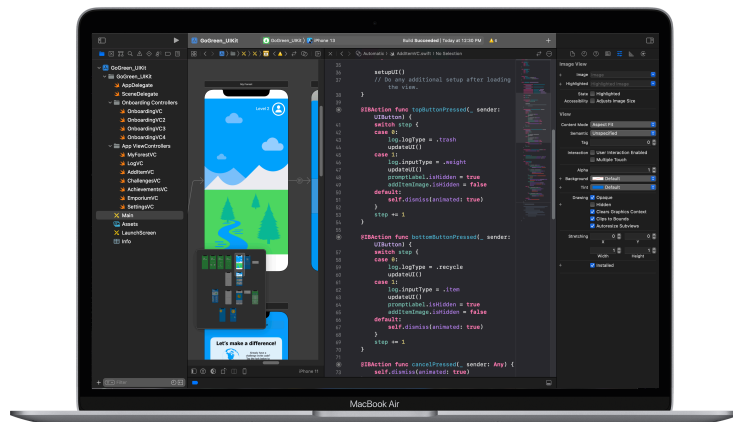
GoGreen_UIKit
GoGreen_UIKit
iPhone 11
Build Succeeded | Today at 12:30 PM
GoGreen_UIKit
GoGreen_UIKit
AppDelegate
SceneDelegate
Onboarding Controllers
OnboardingVC
OnboardingVC2
OnboardingVC3
OnboardingVC4
App ViewControllers
MyForestVC
LogVC
AddItemVC
ChallengesVC
AchievementsVC
EmporiumVC
SettingsVC
Main
Assets
LaunchScreen
Info
Filter
Level 1
Let's make a difference!
iPhone 11
Automatic
AddItemVC.swift
No Selection

setupUI()
// Do any additional setup after loading the view.
}

@IBAction func topButtonPressed(_ sender: UIButton) {
switch step {
case 0:
log.logType = .trash
updateUI()
case 1:
log.inputType = .weight
updateUI()
promptLabel.isHidden = true
addItemImage.isHidden = false
default:
self.dismiss(animated: true)
}
step += 1
}

@IBAction func bottomButtonPressed(_ sender: UIButton) {
switch step {
case 0:
log.logType = .recycle
updateUI()
case 1:
log.inputType = .item
updateUI()
promptLabel.isHidden = true
addItemImage.isHidden = false
default:
self.dismiss(animated: true)
}
step += 1
}

@IBAction func cancelPressed(_ sender: Any) {
self.dismiss(animated: true)

Image View
Image
Highlighted
State Highlighted
Accessibility Adjusts Image Size
View
Content Mode Aspect Fill
Semantic Unspecified
Tag 0
Interaction User Interaction Enabled
Multiple Touch
Alpha 1
Background Default
Tint Default
Drawing Opaque
Hidden
Clears Graphics Context
Clips to Bounds
Autoresize Subviews
Stretching 0 0
X Y
1 1
Width Height
Installed
MacBook Air